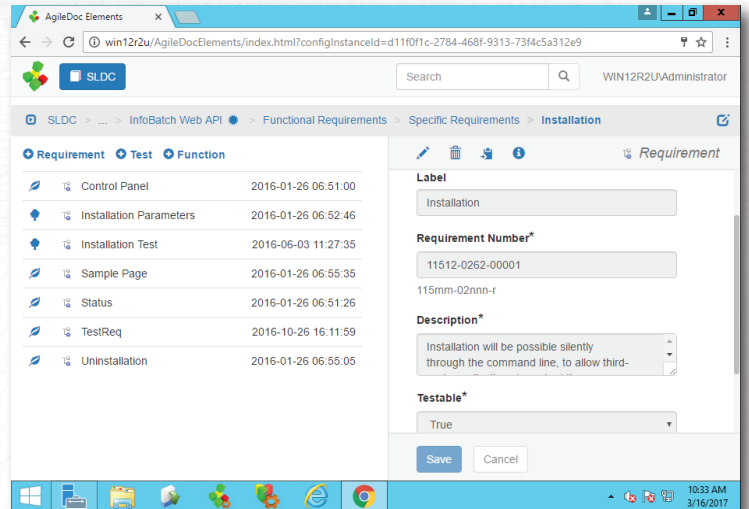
AgileDoc Elements

win12r2u/AgileDocElements/index.html?configInstanceId=d11f0f1c-2784-468f-9313-73f4c5a312e9

SLDC

Search

WIN12R2U\Administrator

SLDC > ... > InfoBatch Web API > Functional Requirements > Specific Requirements > Installation

Requirement Test Function

Requirement

| | | |
|---|---|---|
| Control Panel | 2016-01-26 06:51:00 |
| Installation Parameters | 2016-01-26 06:52:46 |
| Installation Test | 2016-06-03 11:27:35 |
| Sample Page | 2016-01-26 06:55:35 |
| Status | 2016-01-26 06:51:26 |
| TestReq | 2016-10-26 16:11:59 |
| Uninstallation | 2016-01-26 06:55:05 |

Label

Installation

Requirement Number*

11512-0262-00001

115mm-02nnn-r

Description*

Installation will be possible silently through the command line, to allow third-

Testable*

True

Save Cancel

10:33 AM
3/16/2017